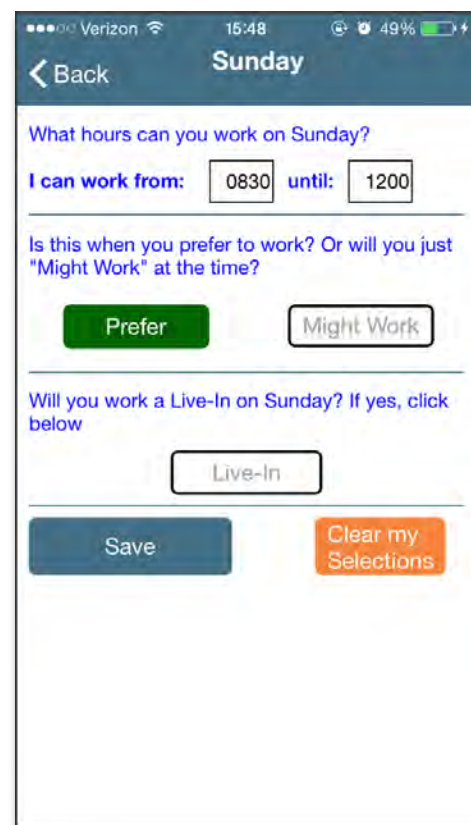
●●●○○ Verizon 15:48 49%

< Back

Sunday

What hours can you work on Sunday?

I can work from: 0830 until: 1200

Is this when you prefer to work? Or will you just "Might Work" at the time?

Prefer

Might Work

Will you work a Live-In on Sunday? If yes, click below

Live-In

Save

Clear my Selections